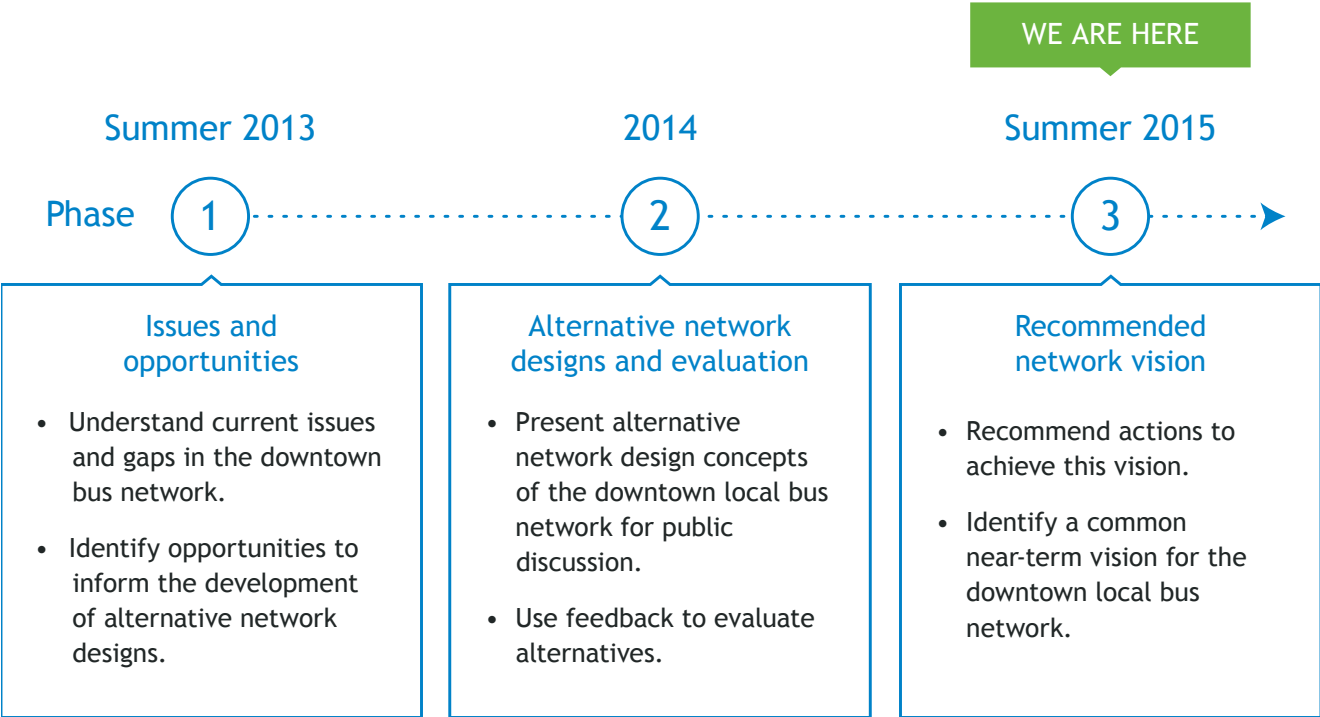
WE ARE HERE

Summer 2013

2014

Summer 2015

Phase 1 2 3

Issues and opportunities

• Understand current issues and gaps in the downtown bus network.

• Identify opportunities to inform the development of alternative network designs.

Alternative network designs and evaluation

• Present alternative network design concepts of the downtown local bus network for public discussion.

• Use feedback to evaluate alternatives.

Recommended network vision

• Recommend actions to achieve this vision.

• Identify a common near-term vision for the downtown local bus network.